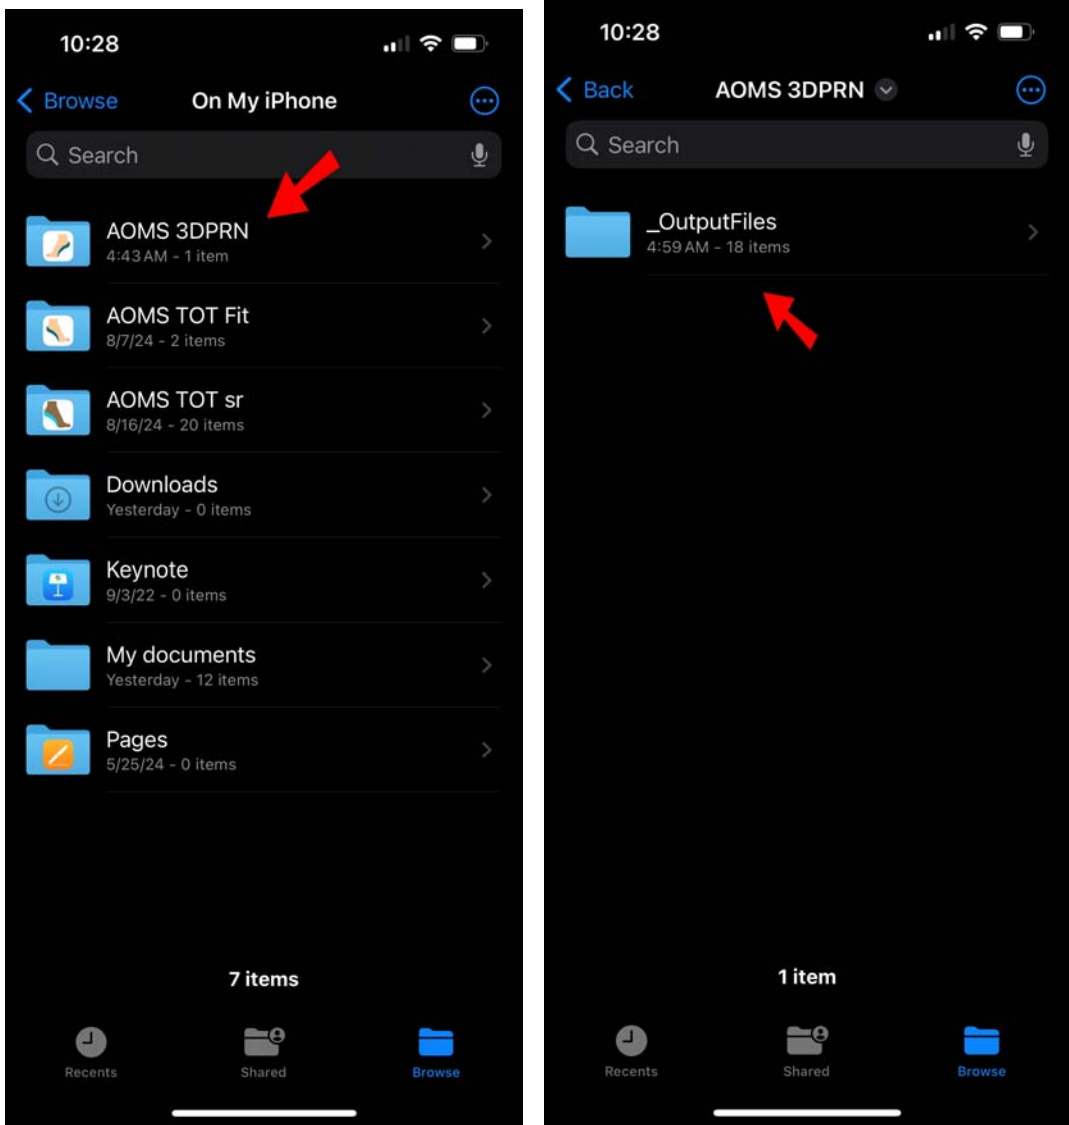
10:28

Browse On My iPhone

Search

AOMS 3DPRN
4:43 AM - 1 item

AOMS TOT Fit
8/7/24 - 2 items

AOMS TOT sr
8/16/24 - 20 items

Downloads
Yesterday - 0 items

Keynote
9/3/22 - 0 items

My documents
Yesterday - 12 items

Pages
5/25/24 - 0 items

7 items

Recents Shared Browse

10:28

Back AOMS 3DPRN

Search

_OutputFiles
4:59 AM - 18 items

1 item

Recents Shared Browse